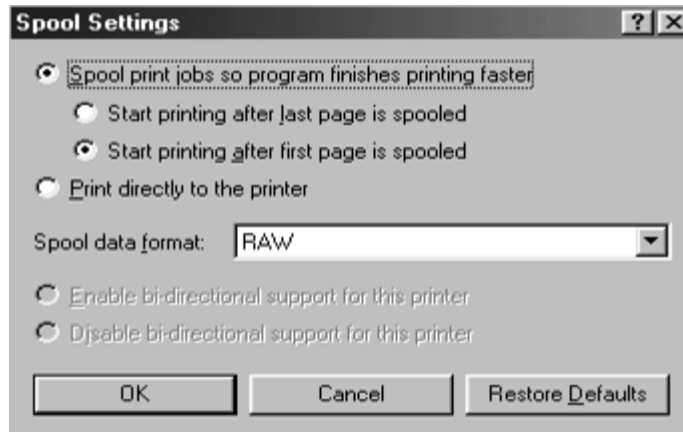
Spool Settings ? X

Spool print jobs so program finishes printing faster

Start printing after last page is spooled

Start printing after first page is spooled

Print directly to the printer

Spool data format: RAW

Enable bi-directional support for this printer

Disable bi-directional support for this printer

OK Cancel Restore Defaults